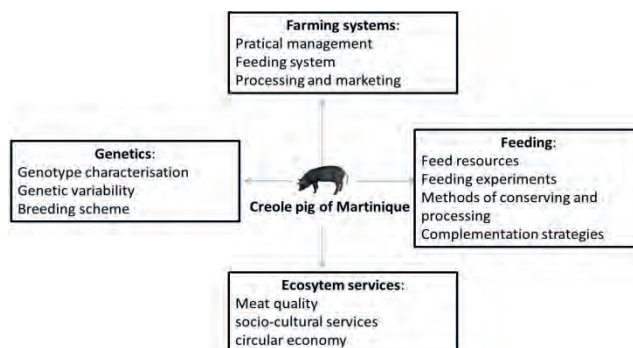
Farming systems:
Pratical management
Feeding system
Processing and marketing

Genetics:
Genotype characterisation
Genetic variability
Breeding scheme

Creole pig of Martinique

Feeding:
Feed resources
Feeding experiments
Methods of conserving and processing
Complementation strategies

Ecosytem services:
Meat quality
socio-cultural services
circular economy